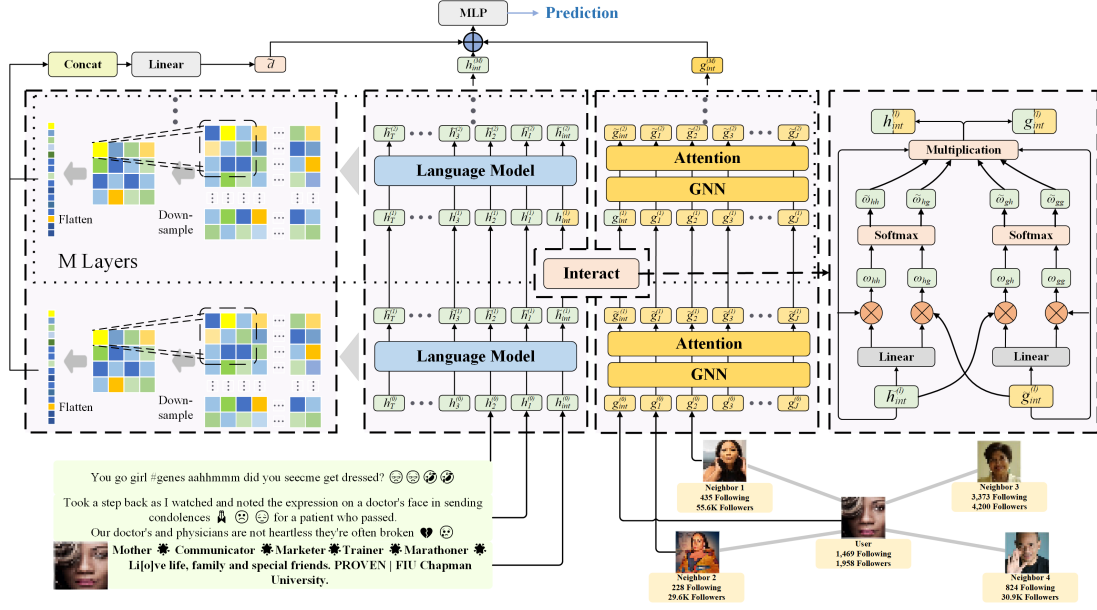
MLP
Prediction
Concat
Linear
$\tilde{d}$
$h_{int}^{(M)}$
$g_{int}^{(M)}$

$h_T^{(2)}$ $h_3^{(2)}$ $h_2^{(2)}$ $h_1^{(2)}$ $h_{int}^{(2)}$
Language Model
$h_T^{(1)}$ $\tilde{h}_3^{(1)}$ $\tilde{h}_2^{(1)}$ $\tilde{h}_1^{(1)}$ $\tilde{h}_{int}^{(1)}$

$g_{int}^{(2)}$ $g_1^{(2)}$ $g_2^{(2)}$ $g_3^{(2)}$ $g_J^{(2)}$
Attention
GNN
$g_{int}^{(1)}$ $\tilde{g}_1^{(1)}$ $\tilde{g}_2^{(1)}$ $\tilde{g}_3^{(1)}$ $\tilde{g}_J^{(1)}$

Flatten
Down-sample
M Layers
Interact

$h_T^{(1)}$ $\tilde{h}_3^{(1)}$ $\tilde{h}_2^{(1)}$ $\tilde{h}_1^{(1)}$ $h_{int}^{(1)}$
Language Model
$h_T^{(0)}$ $h_3^{(0)}$ $h_2^{(0)}$ $h_1^{(0)}$ $h_{int}^{(0)}$

$g_{int}^{(1)}$ $g_1^{(1)}$ $g_2^{(1)}$ $g_3^{(1)}$ $g_J^{(1)}$
Attention
GNN
$g_{int}^{(0)}$ $g_1^{(0)}$ $g_2^{(0)}$ $g_3^{(0)}$ $g_J^{(0)}$

Flatten
Down-sample

$h_{int}^{(l)}$
$g_{int}^{(l)}$
Multiplication
$\tilde{\omega}_{hh}$ $\tilde{\omega}_{hg}$ $\tilde{\omega}_{gh}$ $\tilde{\omega}_{gg}$
Softmax
Softmax
$\omega_{hh}$ $\omega_{hg}$ $\omega_{gh}$ $\omega_{gg}$
Linear
Linear
$\tilde{h}_{int}^{(l)}$
$\tilde{g}_{int}^{(l)}$

You go girl #genes aahhmmm did you seecme get dressed? 😒😒🤣🤣
Took a step back as I watched and noted the expression on a doctor's face in sending condolences 🙏 ☹️ 😑 for a patient who passed.
Our doctor's and physicians are not heartless they're often broken 💔 🥲
Mother ✸ Communicator ✸ Marketer ✸ Trainer ✸ Marathoner ✸ Li[o]ve life, family and special friends. PROVEN | FIU Chapman University.

Neighbor 1
435 Following
55.6K Followers
Neighbor 3
3,373 Following
4,200 Followers
User
1,469 Following
1,958 Followers
Neighbor 2
228 Following
29.6K Followers
Neighbor 4
824 Following
30.9K Followers